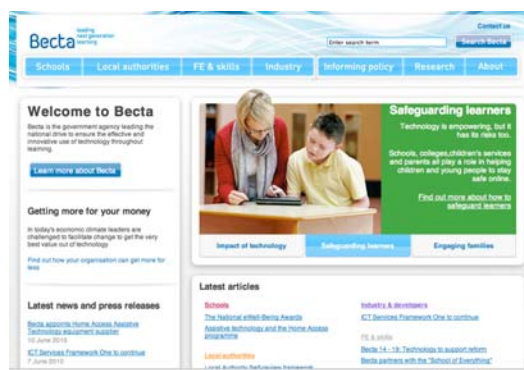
Becta leading next generation learning

Contact us

Enter search term

Search Becta

Schools | Local authorities | FE & skills | Industry | Informing policy | Research | About

Welcome to Becta

Becta is the government agency leading the national drive to ensure the effective and innovative use of technology throughout learning.

Learn more about Becta

Getting more for your money

In today's economic climate leaders are challenged to facilitate change to get the very best value out of technology

Find out how your organisation can get more for less

Latest news and press releases

Becta appoints Home Access Assistive Technology equipment supplier
10 June 2010

ICT Services Framework One to continue
7 June 2010

Safeguarding learners

Technology is empowering, but it has its risks too.

Schools, colleges, children's services and parents all play a role in helping children and young people to stay safe online.

Find out more about how to safeguard learners

Impact of technology | Safeguarding learners | Engaging families

Latest articles

Schools
The National eWell-Being Awards
Assistive technology and the Home Access programme

Local authorities
Local Authority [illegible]

Industry & developers
ICT Services Framework One to continue

FE & skills
Becta 14 - 19: Technology to support reform
Becta partners with the "School of Everything"